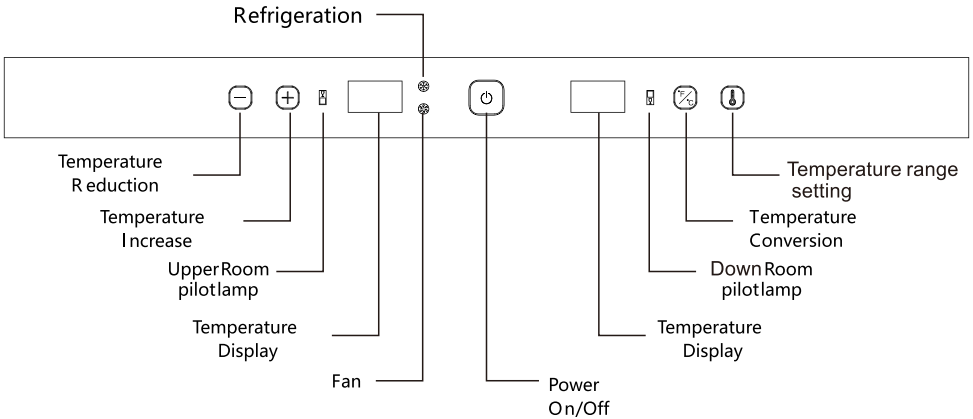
Refrigeration

Temperature Reduction

Temperature Increase

UpperRoom pilotlamp

Temperature Display

Fan

Power On/Off

Temperature range setting

Temperature Conversion

DownRoom pilotlamp

Temperature Display